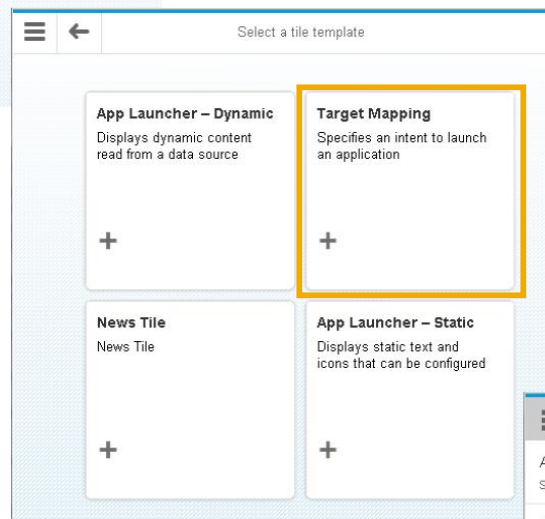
Select a tile template

App Launcher – Dynamic
Displays dynamic content read from a data source
+

Target Mapping
Specifies an intent to launch an application
+

News Tile
News Tile
+

App Launcher – Static
Displays static text and icons that can be configured
+